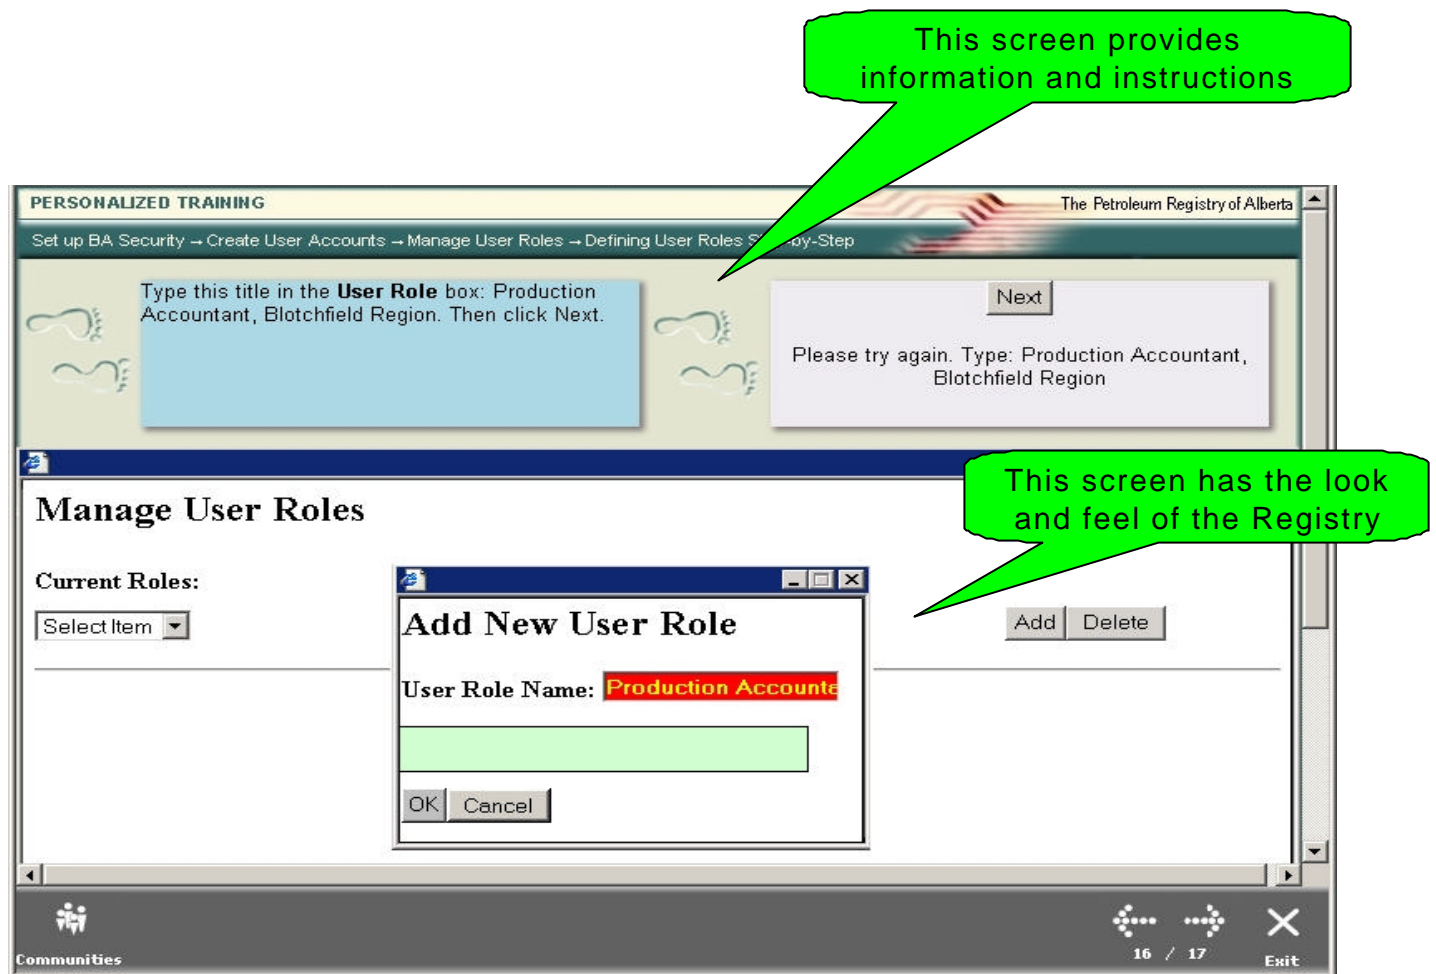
This screen provides information and instructions

PERSONALIZED TRAINING

The Petroleum Registry of Alberta

Set up BA Security → Create User Accounts → Manage User Roles → Defining User Roles S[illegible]-by-Step

Type this title in the **User Role** box: Production Accountant, Blotchfield Region. Then click Next.

Next

Please try again. Type: Production Accountant, Blotchfield Region

This screen has the look and feel of the Registry

Manage User Roles

Current Roles:

Select Item

Add New User Role

User Role Name: Production Accounta

OK Cancel

Add Delete

Communities

16 / 17

Exit